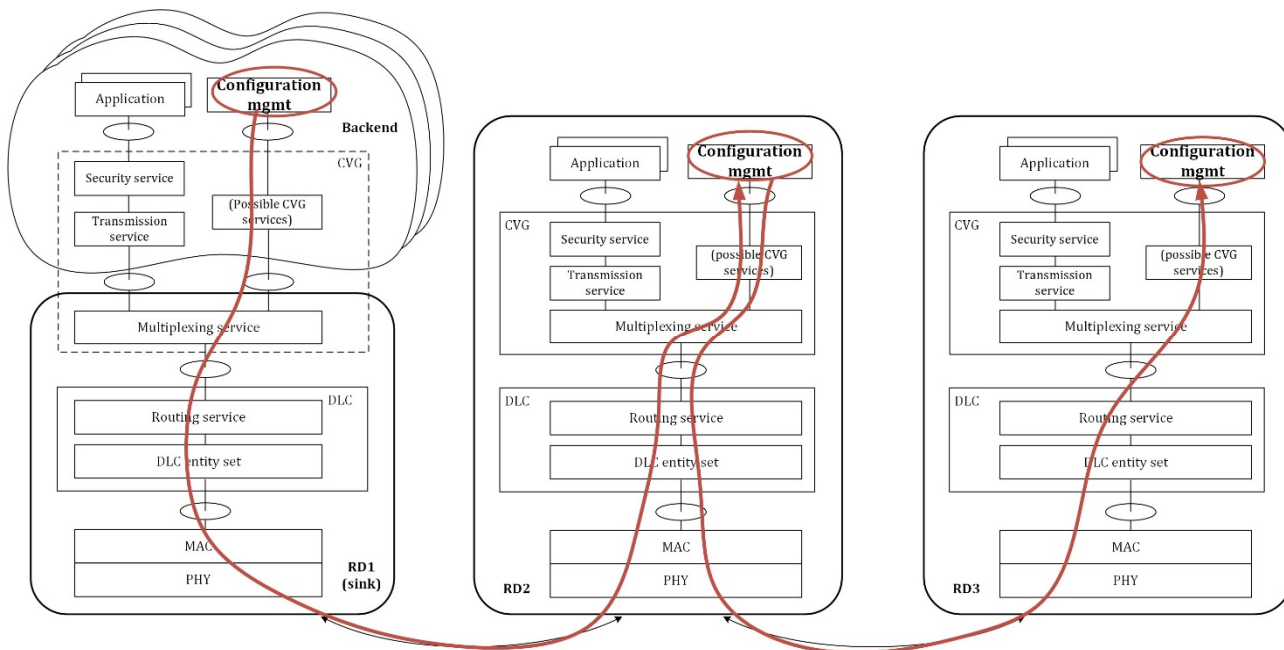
Application

Configuration mgmt

Backend

CVG

Security service

Transmission service

(Possible CVG services)

Multiplexing service

DLC

Routing service

DLC entity set

MAC

PHY

RD1 (sink)

Application

Configuration mgmt

CVG

Security service

Transmission service

(possible CVG services)

Multiplexing service

DLC

Routing service

DLC entity set

MAC

PHY

RD2

Application

Configuration mgmt

CVG

Security service

Transmission service

(possible CVG services)

Multiplexing service

DLC

Routing service

DLC entity set

MAC

PHY

RD3